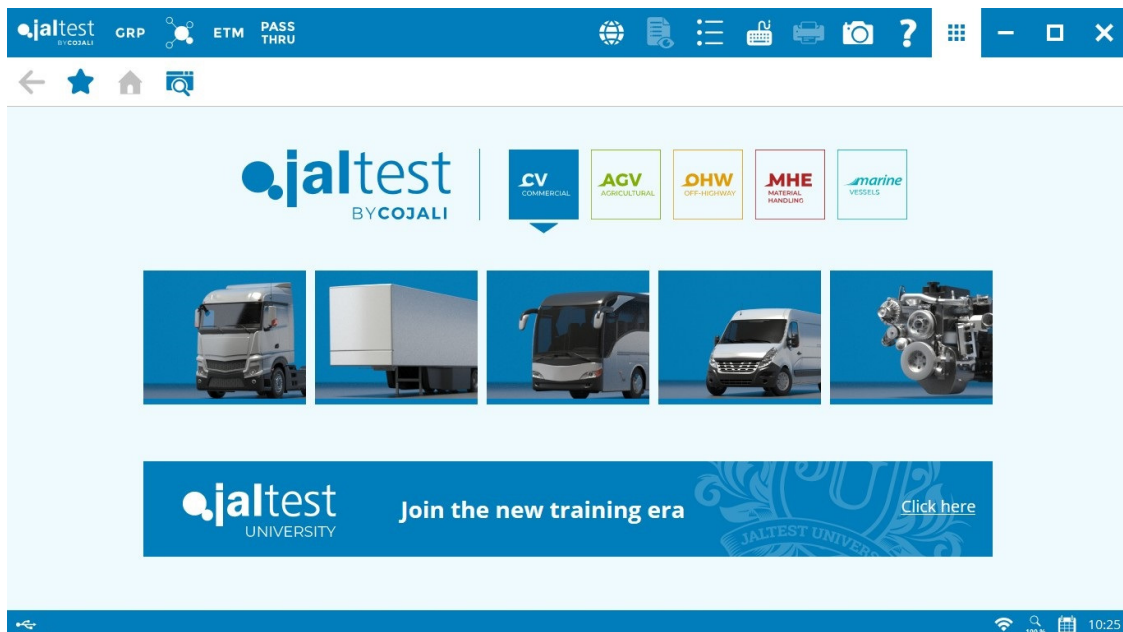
jaltest BY COJALI GRP ETM PASS THRU

jaltest BY COJALI

CV COMMERCIAL

AGV AGRICULTURAL

OHW OFF-HIGHWAY

MHE MATERIAL HANDLING

marine VESSELS

jaltest UNIVERSITY

Join the new training era

JALTEST UNIVERSITY

Click here

100 %

10:25